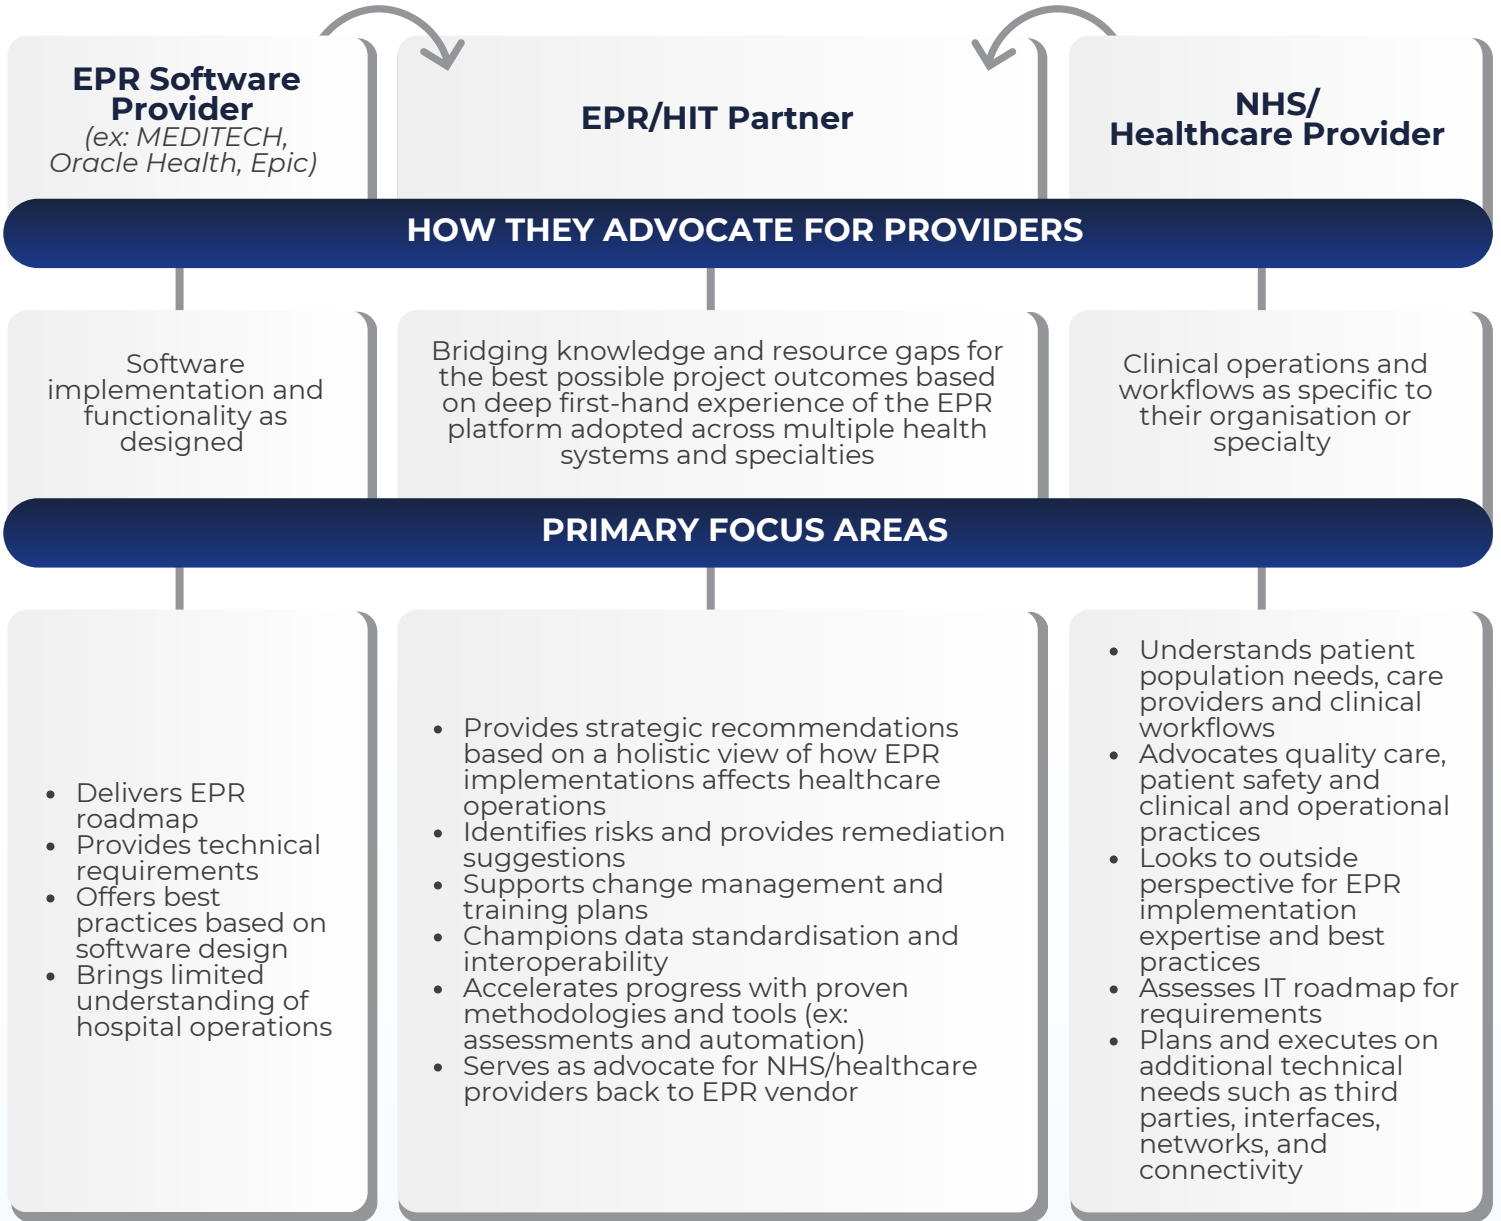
EPR Software Provider
(ex: MEDITECH, Oracle Health, Epic)

EPR/HIT Partner

NHS/ Healthcare Provider

HOW THEY ADVOCATE FOR PROVIDERS

Software implementation and functionality as designed

Bridging knowledge and resource gaps for the best possible project outcomes based on deep first-hand experience of the EPR platform adopted across multiple health systems and specialties

Clinical operations and workflows as specific to their organisation or specialty

PRIMARY FOCUS AREAS

- Delivers EPR roadmap
- Provides technical requirements
- Offers best practices based on software design
- Brings limited understanding of hospital operations

- Provides strategic recommendations based on a holistic view of how EPR implementations affects healthcare operations
- Identifies risks and provides remediation suggestions
- Supports change management and training plans
- Champions data standardisation and interoperability
- Accelerates progress with proven methodologies and tools (ex: assessments and automation)
- Serves as advocate for NHS/healthcare providers back to EPR vendor

- Understands patient population needs, care providers and clinical workflows
- Advocates quality care, patient safety and clinical and operational practices
- Looks to outside perspective for EPR implementation expertise and best practices
- Assesses IT roadmap for requirements
- Plans and executes on additional technical needs such as third parties, interfaces, networks, and connectivity